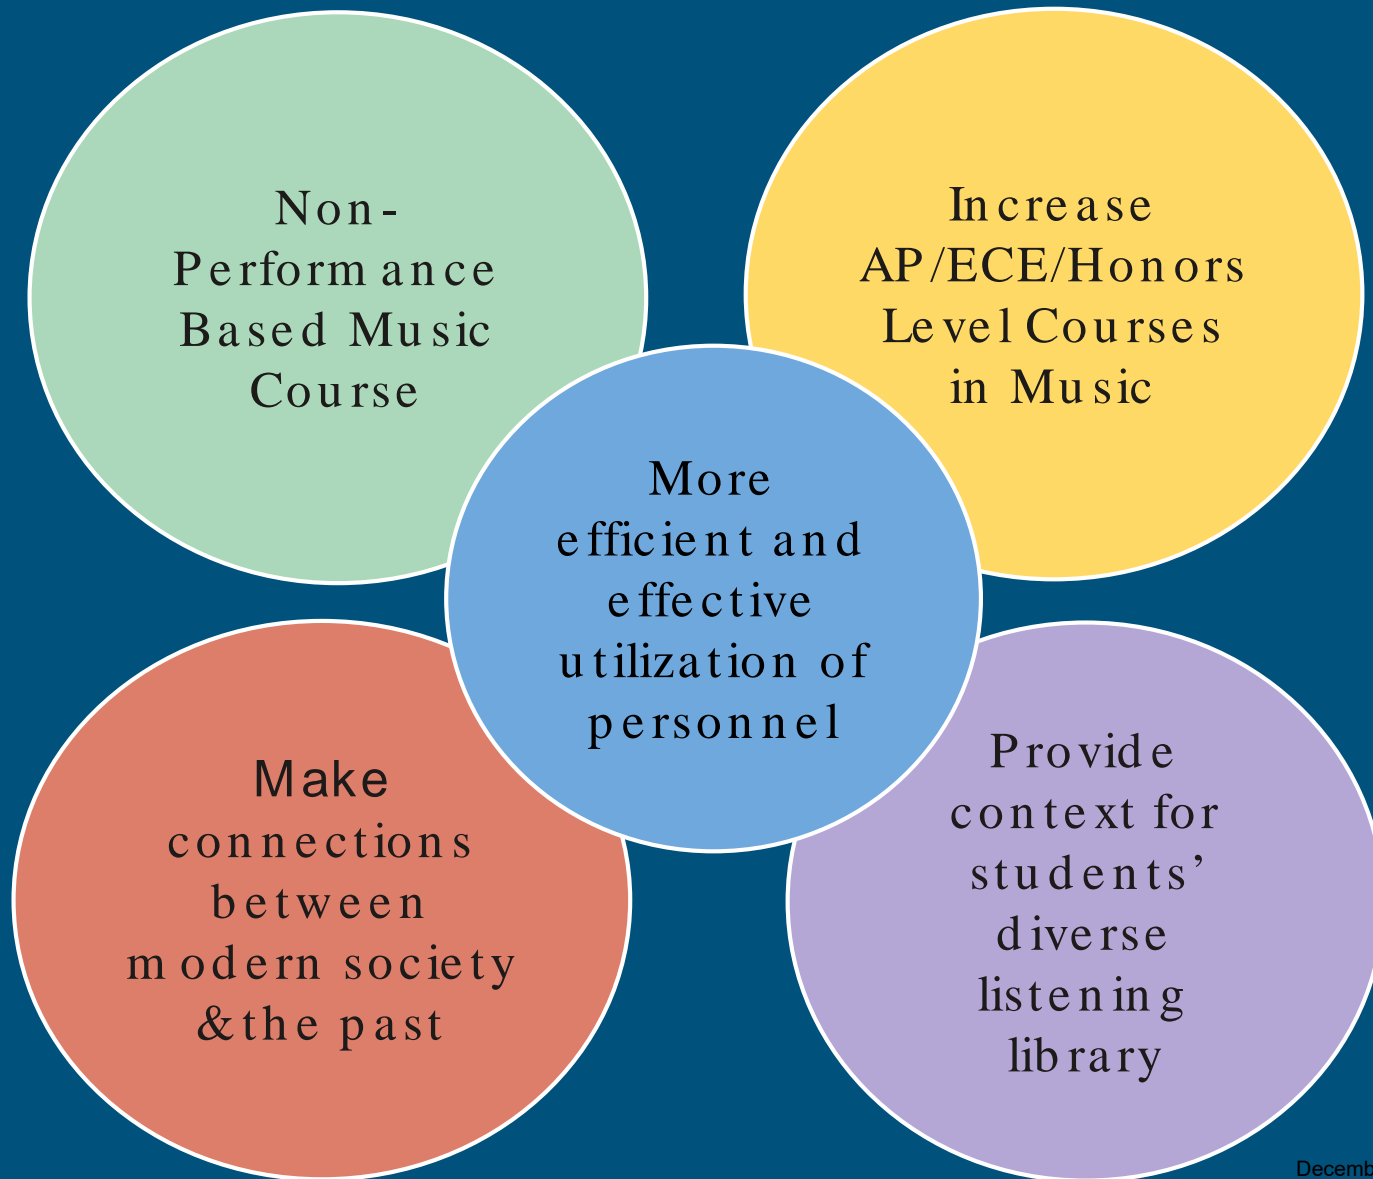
Non-Performance Based Music Course

Increase AP/ECE/Honors Level Courses in Music

More efficient and effective utilization of personnel

Make connections between modern society &the past

Provide context for students' diverse listening library

Decemb